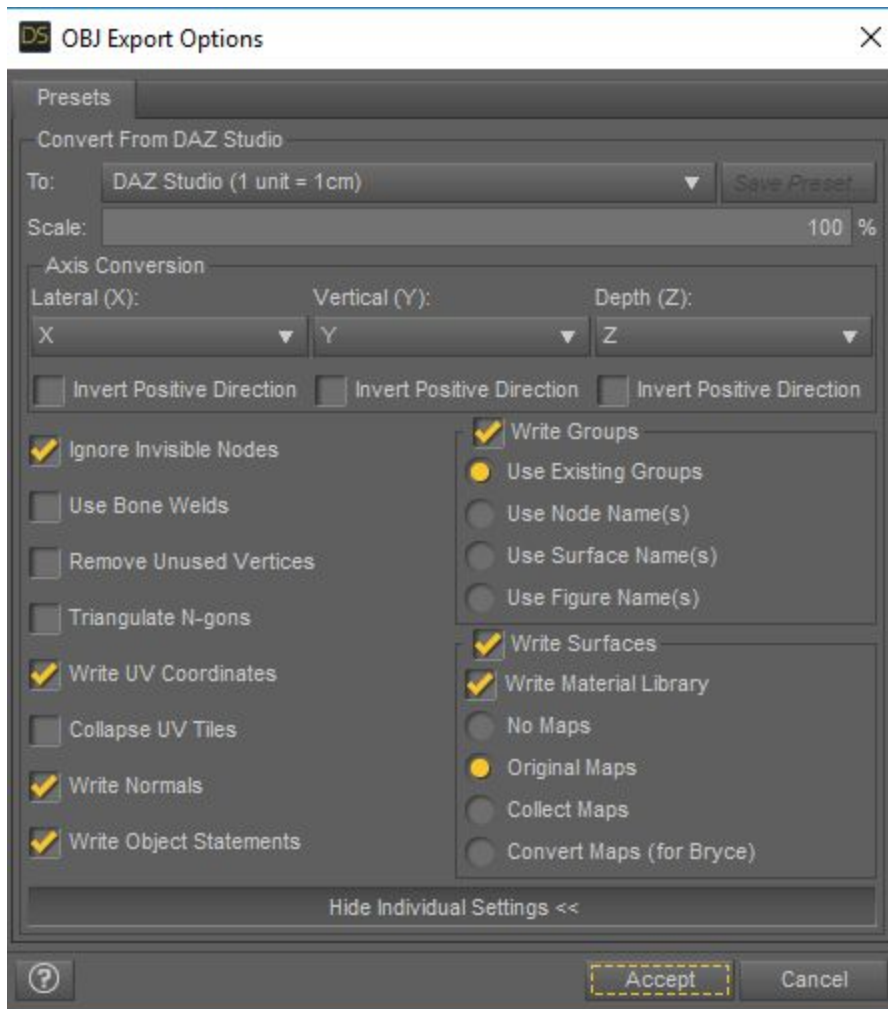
DS OBJ Export Options

Presets

Convert From DAZ Studio

To: DAZ Studio (1 unit = 1cm)

Save Preset...

Scale: 100 %

Axis Conversion

Lateral (X): X

Vertical (Y): Y

Depth (Z): Z

Invert Positive Direction

Invert Positive Direction

Invert Positive Direction

Ignore Invisible Nodes

Use Bone Welds

Remove Unused Vertices

Triangulate N-gons

Write UV Coordinates

Collapse UV Tiles

Write Normals

Write Object Statements

Write Groups

Use Existing Groups

Use Node Name(s)

Use Surface Name(s)

Use Figure Name(s)

Write Surfaces

Write Material Library

No Maps

Original Maps

Collect Maps

Convert Maps (for Bryce)

Hide Individual Settings <<

?

Accept

Cancel